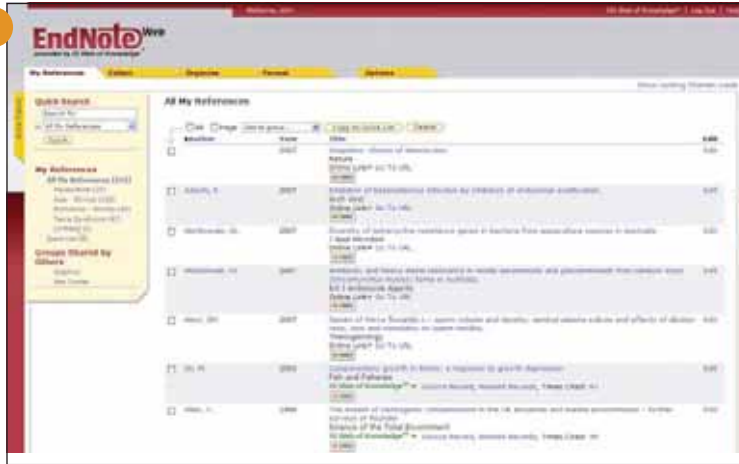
EndNote Web

powered by ISI Web of Knowledge

My References | Collect | Organize | Format | Options

Quick Search

Search

My References

Groups Shared by Others

All My References

All | Page | Add to group... | Copy to Quick List | Delete

Author | Year | Title

2007

2007

2007

2007

2007

2002

1998

Fish and Fisheries

Science of the Total Environment